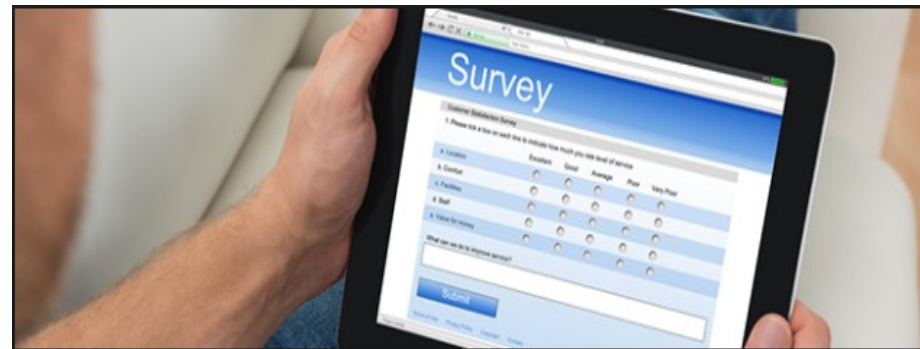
Survey

Customer Satisfaction Survey

1. Please tick a box on each line to indicate how much you rate level of service

| | Excellent | Good | Average | Poor | Very Poor |
|---|---|---|---|---|---|
| a. Location | | | | | |
| b. Comfort | | | | | |
| c. Facilities | | | | | |
| d. Staff | | | | | |
| e. Value for money | | | | | |

What can we do to improve service?

Submit

Terms of Use Privacy Policy Copyright Contact